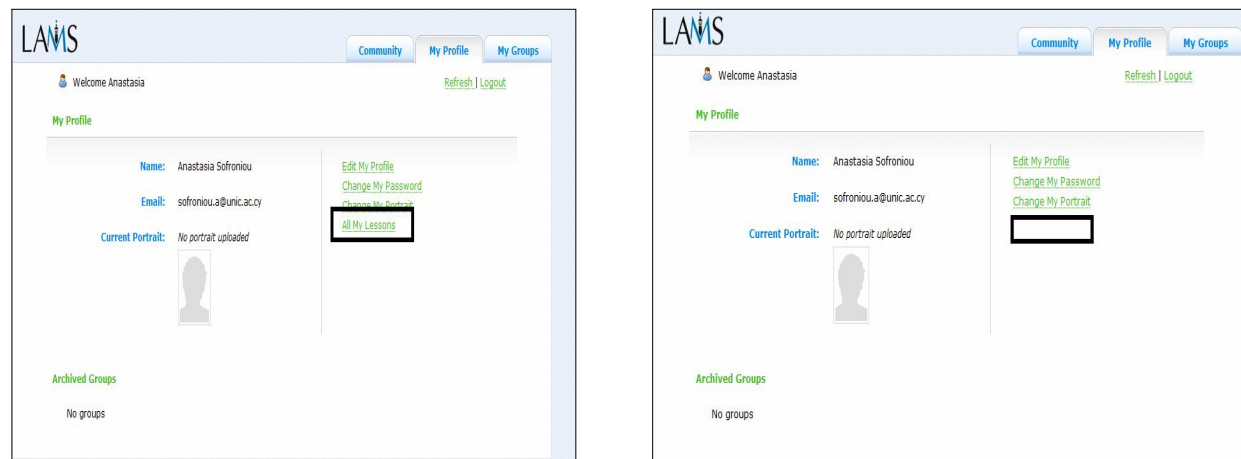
LAMS

Community | My Profile | My Groups

Welcome Anastasia

Refresh | Logout

My Profile

Name: Anastasia Sofroniou

Email: sofroniou.a@unic.ac.cy

Current Portrait: No portrait uploaded

Edit My Profile
Change My Password
Change My Portrait
All My Lessons

Archived Groups

No groups

LAMS

Community | My Profile | My Groups

Welcome Anastasia

Refresh | Logout

My Profile

Name: Anastasia Sofroniou

Email: sofroniou.a@unic.ac.cy

Current Portrait: No portrait uploaded

Edit My Profile
Change My Password
Change My Portrait

Archived Groups

No groups